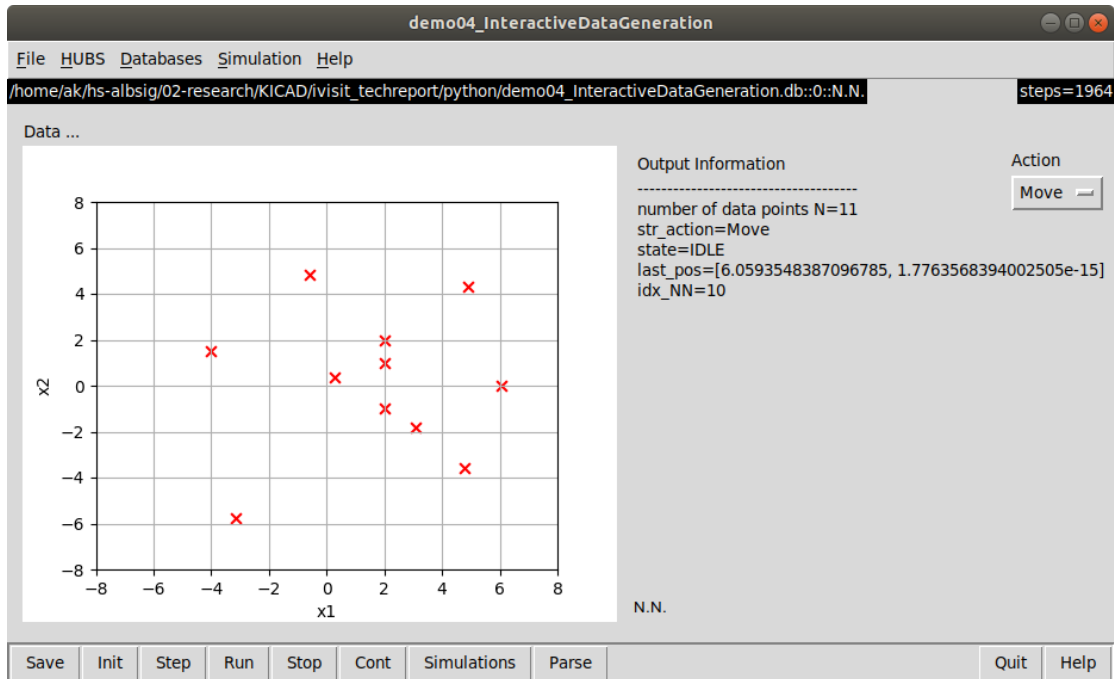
demo04_InteractiveDataGeneration

File HUBS Databases Simulation Help

/home/ak/hs-albsig/02-research/KICAD/ivisit_techreport/python/demo04_InteractiveDataGeneration.db::0::N.N.

steps=1964

Data ...

8
6
4
2
0
−2
−4
−6
−8
x2

−8 −6 −4 −2 0 2 4 6 8
x1

Output Information
-------------------------------------
number of data points N=11
str_action=Move
state=IDLE
last_pos=[6.0593548387096785, 1.7763568394002505e-15]
idx_NN=10

Action
Move

N.N.

Save Init Step Run Stop Cont Simulations Parse Quit Help